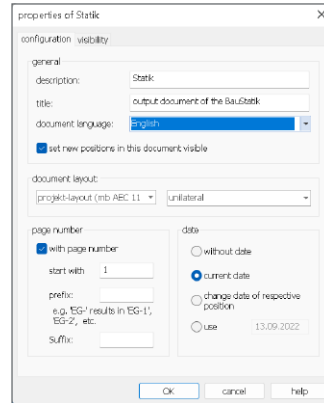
properties of Statik

configuration visibility

general

description: Statik

title: output document of the BauStatik

document language: English

set new positions in this document visible

document layout:

projekt-layout (mb ABC 11 unilateral

page number

with page number

start with 1

prefix:

e.g. 'EG-' results in 'EG-1', 'EG-2', etc.

suffix:

date

without date

current date

change date of respective position

use 13.09.2022

OK cancel help